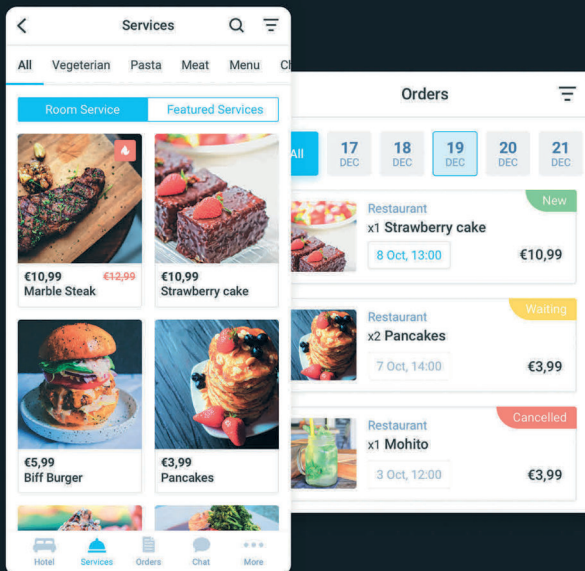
Services

All Vegeterian Pasta Meat Menu Ch

Room Service Featured Services

€10,99 €12,99
Marble Steak

€10,99
Strawberry cake

€5,99
Biff Burger

€3,99
Pancakes

Hotel Services Orders Chat More

Orders

All 17 DEC 18 DEC 19 DEC 20 DEC 21 DEC

New
Restaurant
x1 Strawberry cake
8 Oct, 13:00
€10,99

Waiting
Restaurant
x2 Pancakes
7 Oct, 14:00
€3,99

Cancelled
Restaurant
x1 Mohito
3 Oct, 12:00
€3,99